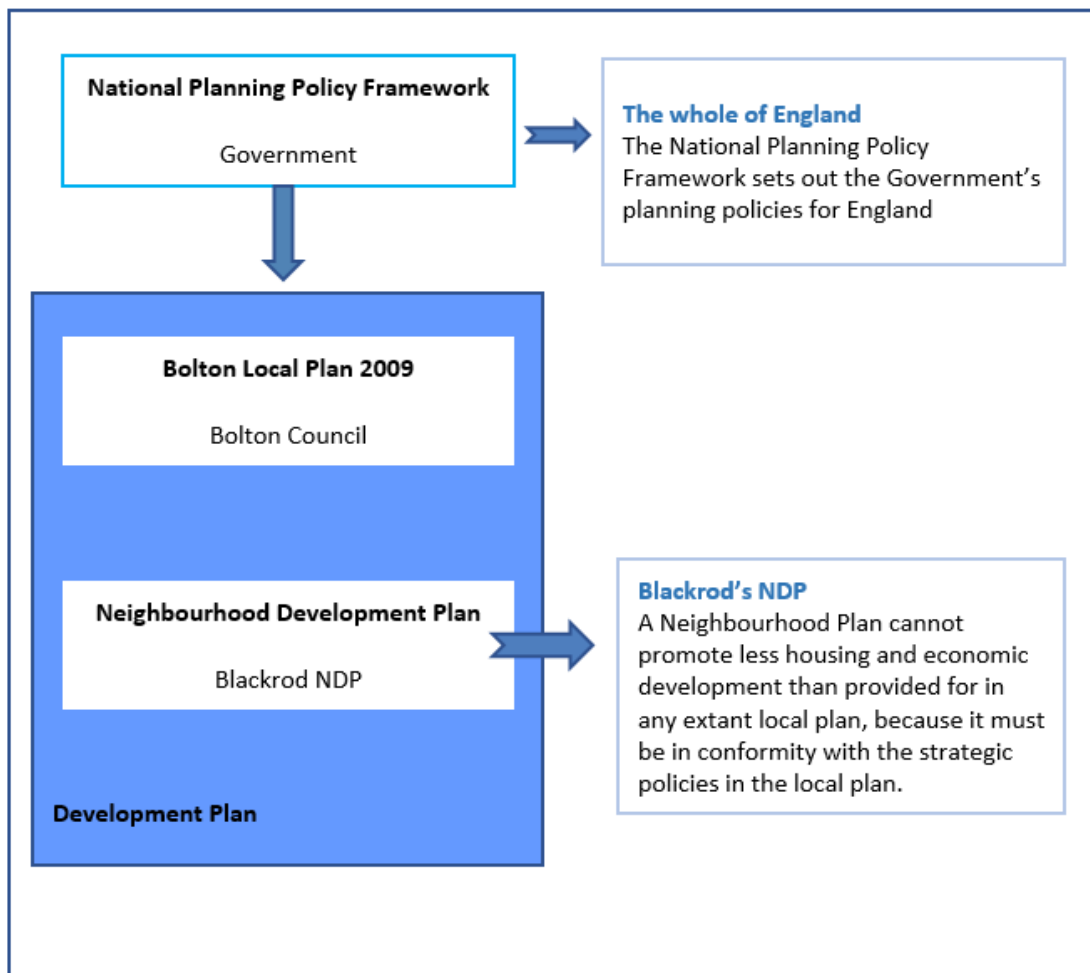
National Planning Policy Framework

Government

The whole of England
The National Planning Policy Framework sets out the Government's planning policies for England

Bolton Local Plan 2009

Bolton Council

Neighbourhood Development Plan

Blackrod NDP

Development Plan

Blackrod's NDP
A Neighbourhood Plan cannot promote less housing and economic development than provided for in any extant local plan, because it must be in conformity with the strategic policies in the local plan.